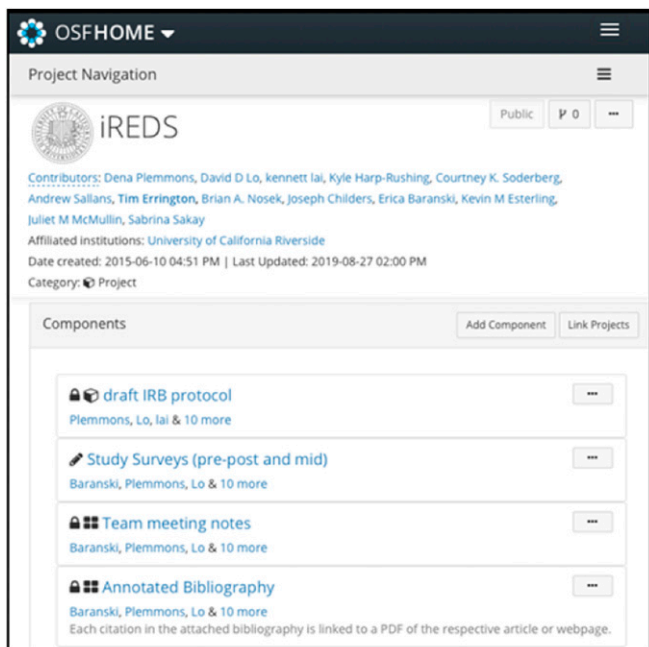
OSFHOME ▾

Project Navigation

iREDS

Public  0  ···

Contributors: Dena Plemmons, David D Lo, kennett lai, Kyle Harp-Rushing, Courtney K. Soderberg, Andrew Sallans, Tim Errington, Brian A. Nosek, Joseph Childers, Erica Baranski, Kevin M Esterling, Juliet M McMullin, Sabrina Sakay
Affiliated institutions: University of California Riverside
Date created: 2015-06-10 04:51 PM | Last Updated: 2019-08-27 02:00 PM
Category: Project

Components

Add Component  Link Projects

draft IRB protocol
Plemmons, Lo, lai & 10 more
···

Study Surveys (pre-post and mid)
Baranski, Plemmons, Lo & 10 more
···

Team meeting notes
Baranski, Plemmons, Lo & 10 more
···

Annotated Bibliography
Baranski, Plemmons, Lo & 10 more
Each citation in the attached bibliography is linked to a PDF of the respective article or webpage.
···